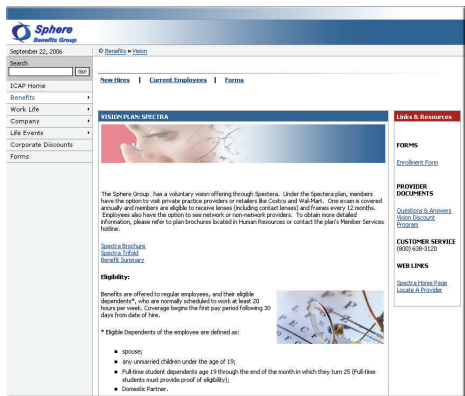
Sphere
Benefits Group

September 22, 2006

© Benefits » Vision

Search

Go!

ICAP Home
Benefits
Work Life
Company
Life Events
Corporate Discounts
Forms

New Hires | Current Employees | Forms

VISION PLAN: SPECTRA

Links & Resources

The Sphere Group has a voluntary vision offering through Spectera. Under the Spectera plan, members have the option to visit private practice providers or retailers like Costco and Wal-Mart. One exam is covered annually and members are eligible to receive lenses (including contact lenses) and frames every 12 months. Employees also have the option to see network or non-network providers. To obtain more detailed information, please refer to plan brochures located in Human Resources or contact the plan's Member Services hotline.

Spectra Brochure
Spectra Trifold
Benefit Summary

Eligibility:

Benefits are offered to regular employees, and their eligible dependents*, who are normally scheduled to work at least 20 hours per week. Coverage begins the first pay period following 30 days from date of hire.

* Eligible Dependents of the employee are defined as:

spouse;
any unmarried children under the age of 19;
Full-time student dependents age 19 through the end of the month in which they turn 25 (Full-time students must provide proof of eligibility);
Domestic Partner.

FORMS

Enrollment Form

PROVIDER DOCUMENTS

Questions & Answers
Vision Discount Program

CUSTOMER SERVICE
(800) 638-3120

WEB LINKS

Spectra Home Page
Locate A Provider